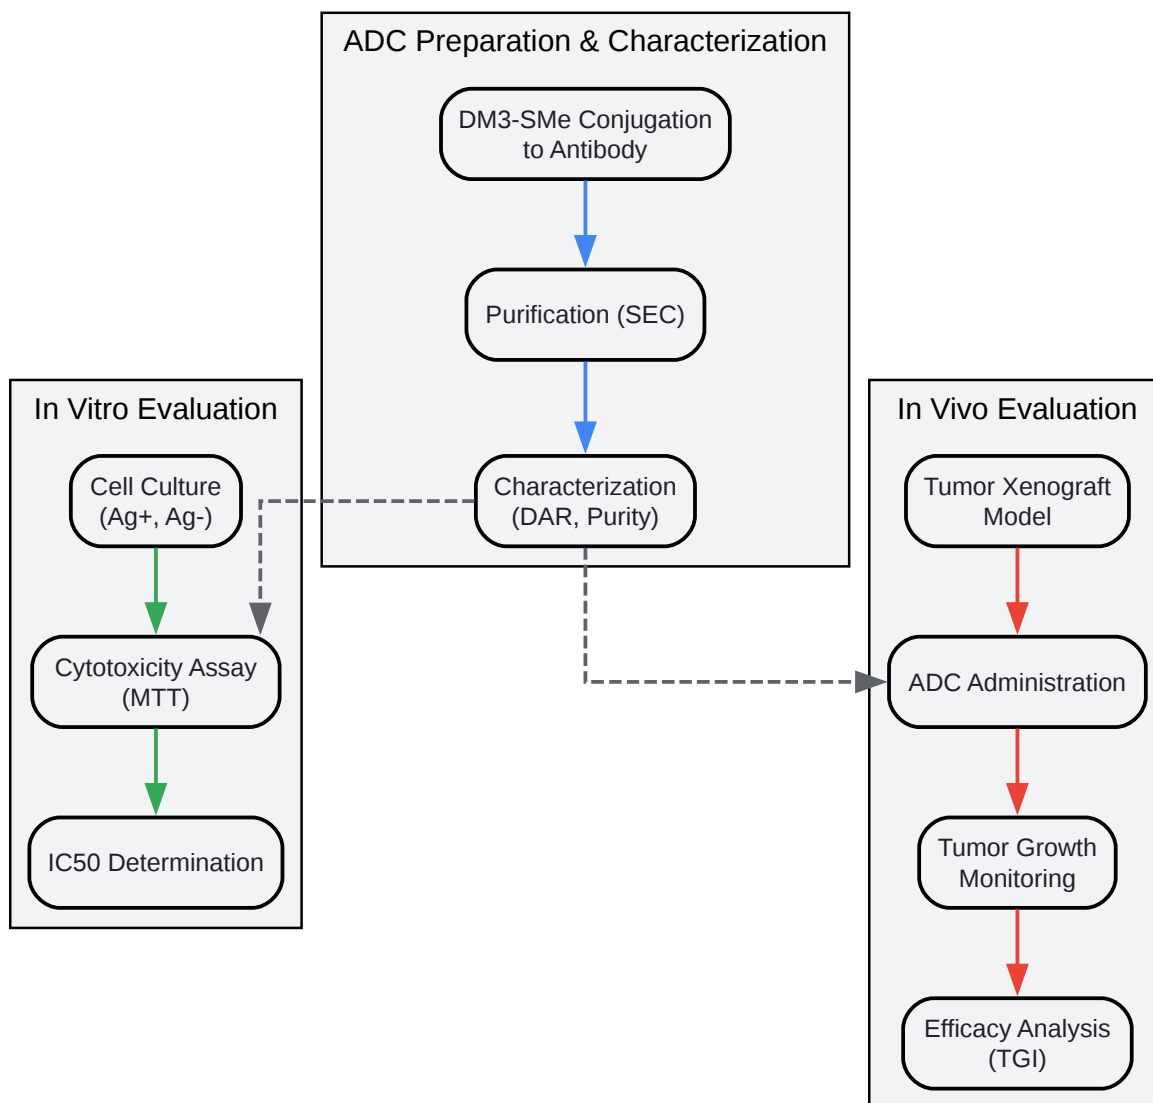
ADC Preparation & Characterization

DM3-SMe Conjugation to Antibody

Purification (SEC)

Characterization (DAR, Purity)

In Vitro Evaluation

Cell Culture (Ag+, Ag-)

Cytotoxicity Assay (MTT)

IC50 Determination

In Vivo Evaluation

Tumor Xenograft Model

ADC Administration

Tumor Growth Monitoring

Efficacy Analysis (TGI)